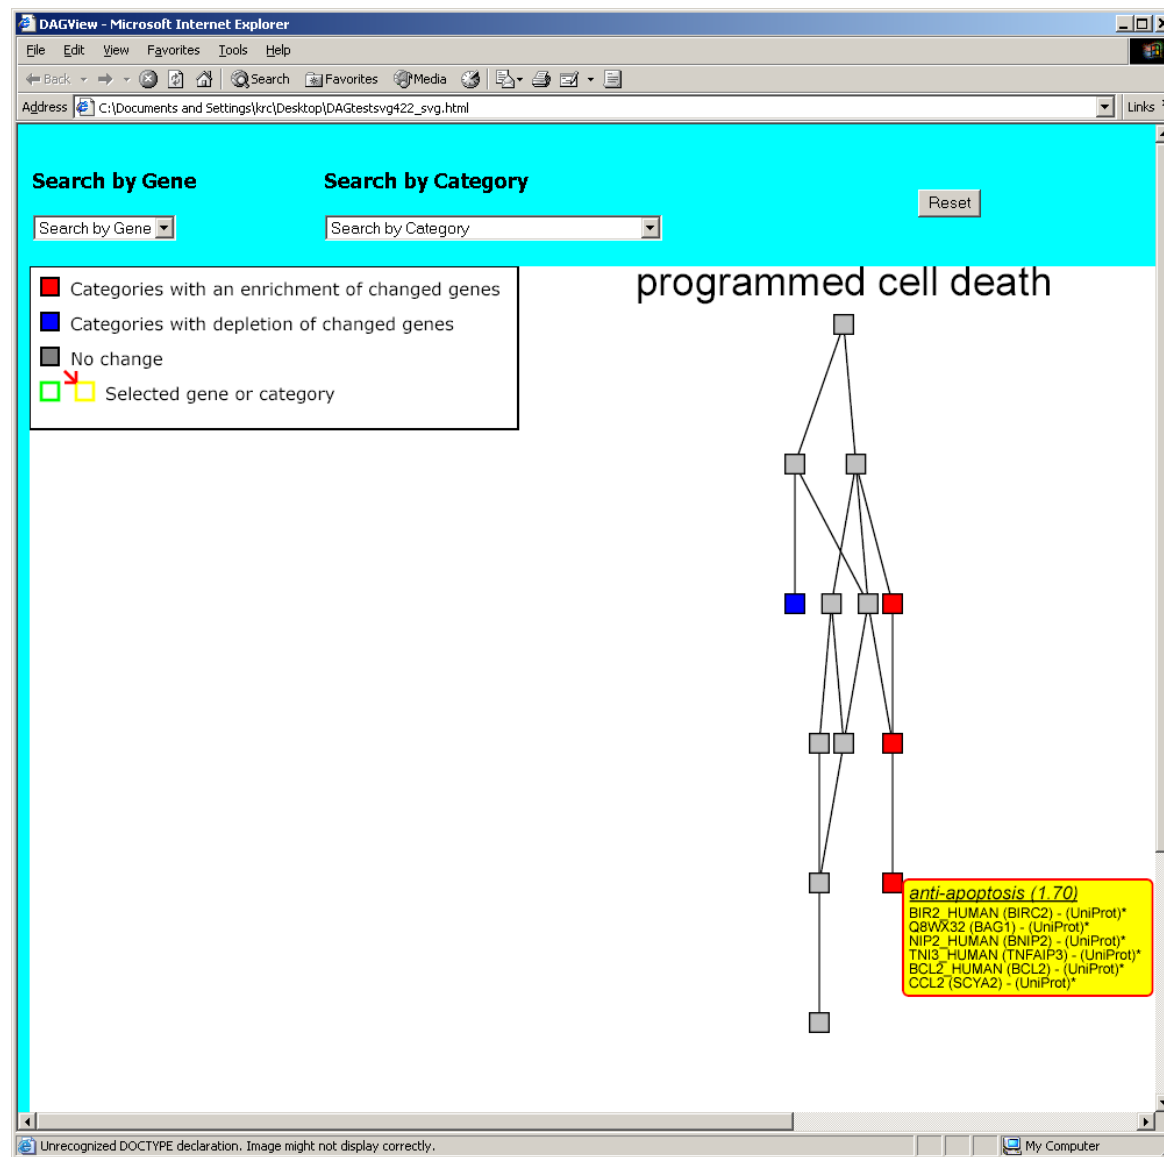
DAGView - Microsoft Internet Explorer

File Edit View Favorites Tools Help

Back Search Favorites Media

Address C:\Documents and Settings\krc\Desktop\DAGtestsvg422_svg.html Links

Search by Gene

Search by Gene

Search by Category

Search by Category

Reset

Categories with an enrichment of changed genes

Categories with depletion of changed genes

No change

Selected gene or category

programmed cell death

anti-apoptosis (1.70)
BIR2_HUMAN (BIRC2) - (UniProt)*
Q8WX32 (BAG1) - (UniProt)*
NIP2_HUMAN (BNIP2) - (UniProt)*
TNI3_HUMAN (TNFAIP3) - (UniProt)*
BCL2_HUMAN (BCL2) - (UniProt)*
CCL2 (SCYA2) - (UniProt)*

Unrecognized DOCTYPE declaration. Image might not display correctly.

My Computer